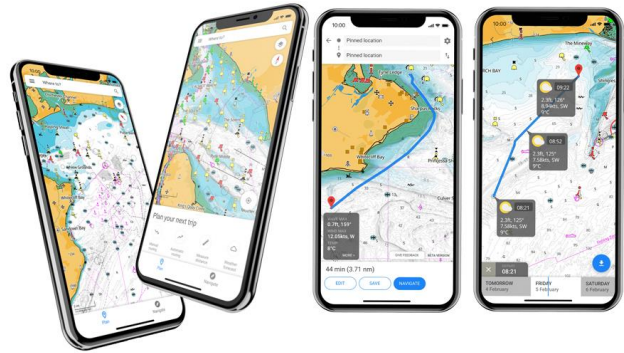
Where to?

Where to?

Plan your next trip

Plan

Navigate

10:00

Pinned location

Pinned location

44 min (3.71 nm)

EDIT

SAVE

NAVIGATE

10:00

09:22

2.3ft, 126°
8.9okts, SW
9°C

08:52

2.3ft, 125°
7.58kts, SW
9°C

08:21

2.3ft, 125°
7.58kts, SW
9°C

08:21

TOMORROW
4 February

FRIDAY
5 February

SATURDAY
6 February